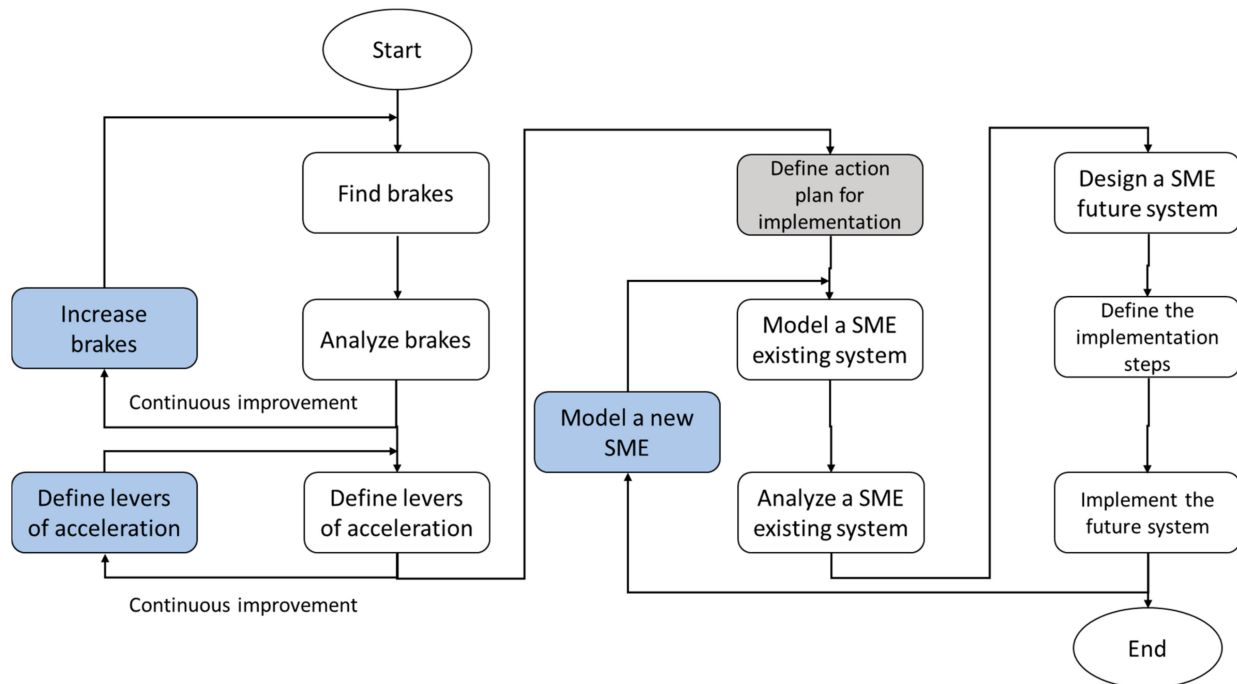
Start

Find brakes

Analyze brakes

Increase brakes

Continuous improvement

Define levers of acceleration

Define levers of acceleration

Continuous improvement

Define action plan for implementation

Model a SME existing system

Model a new SME

Analyze a SME existing system

Design a SME future system

Define the implementation steps

Implement the future system

End